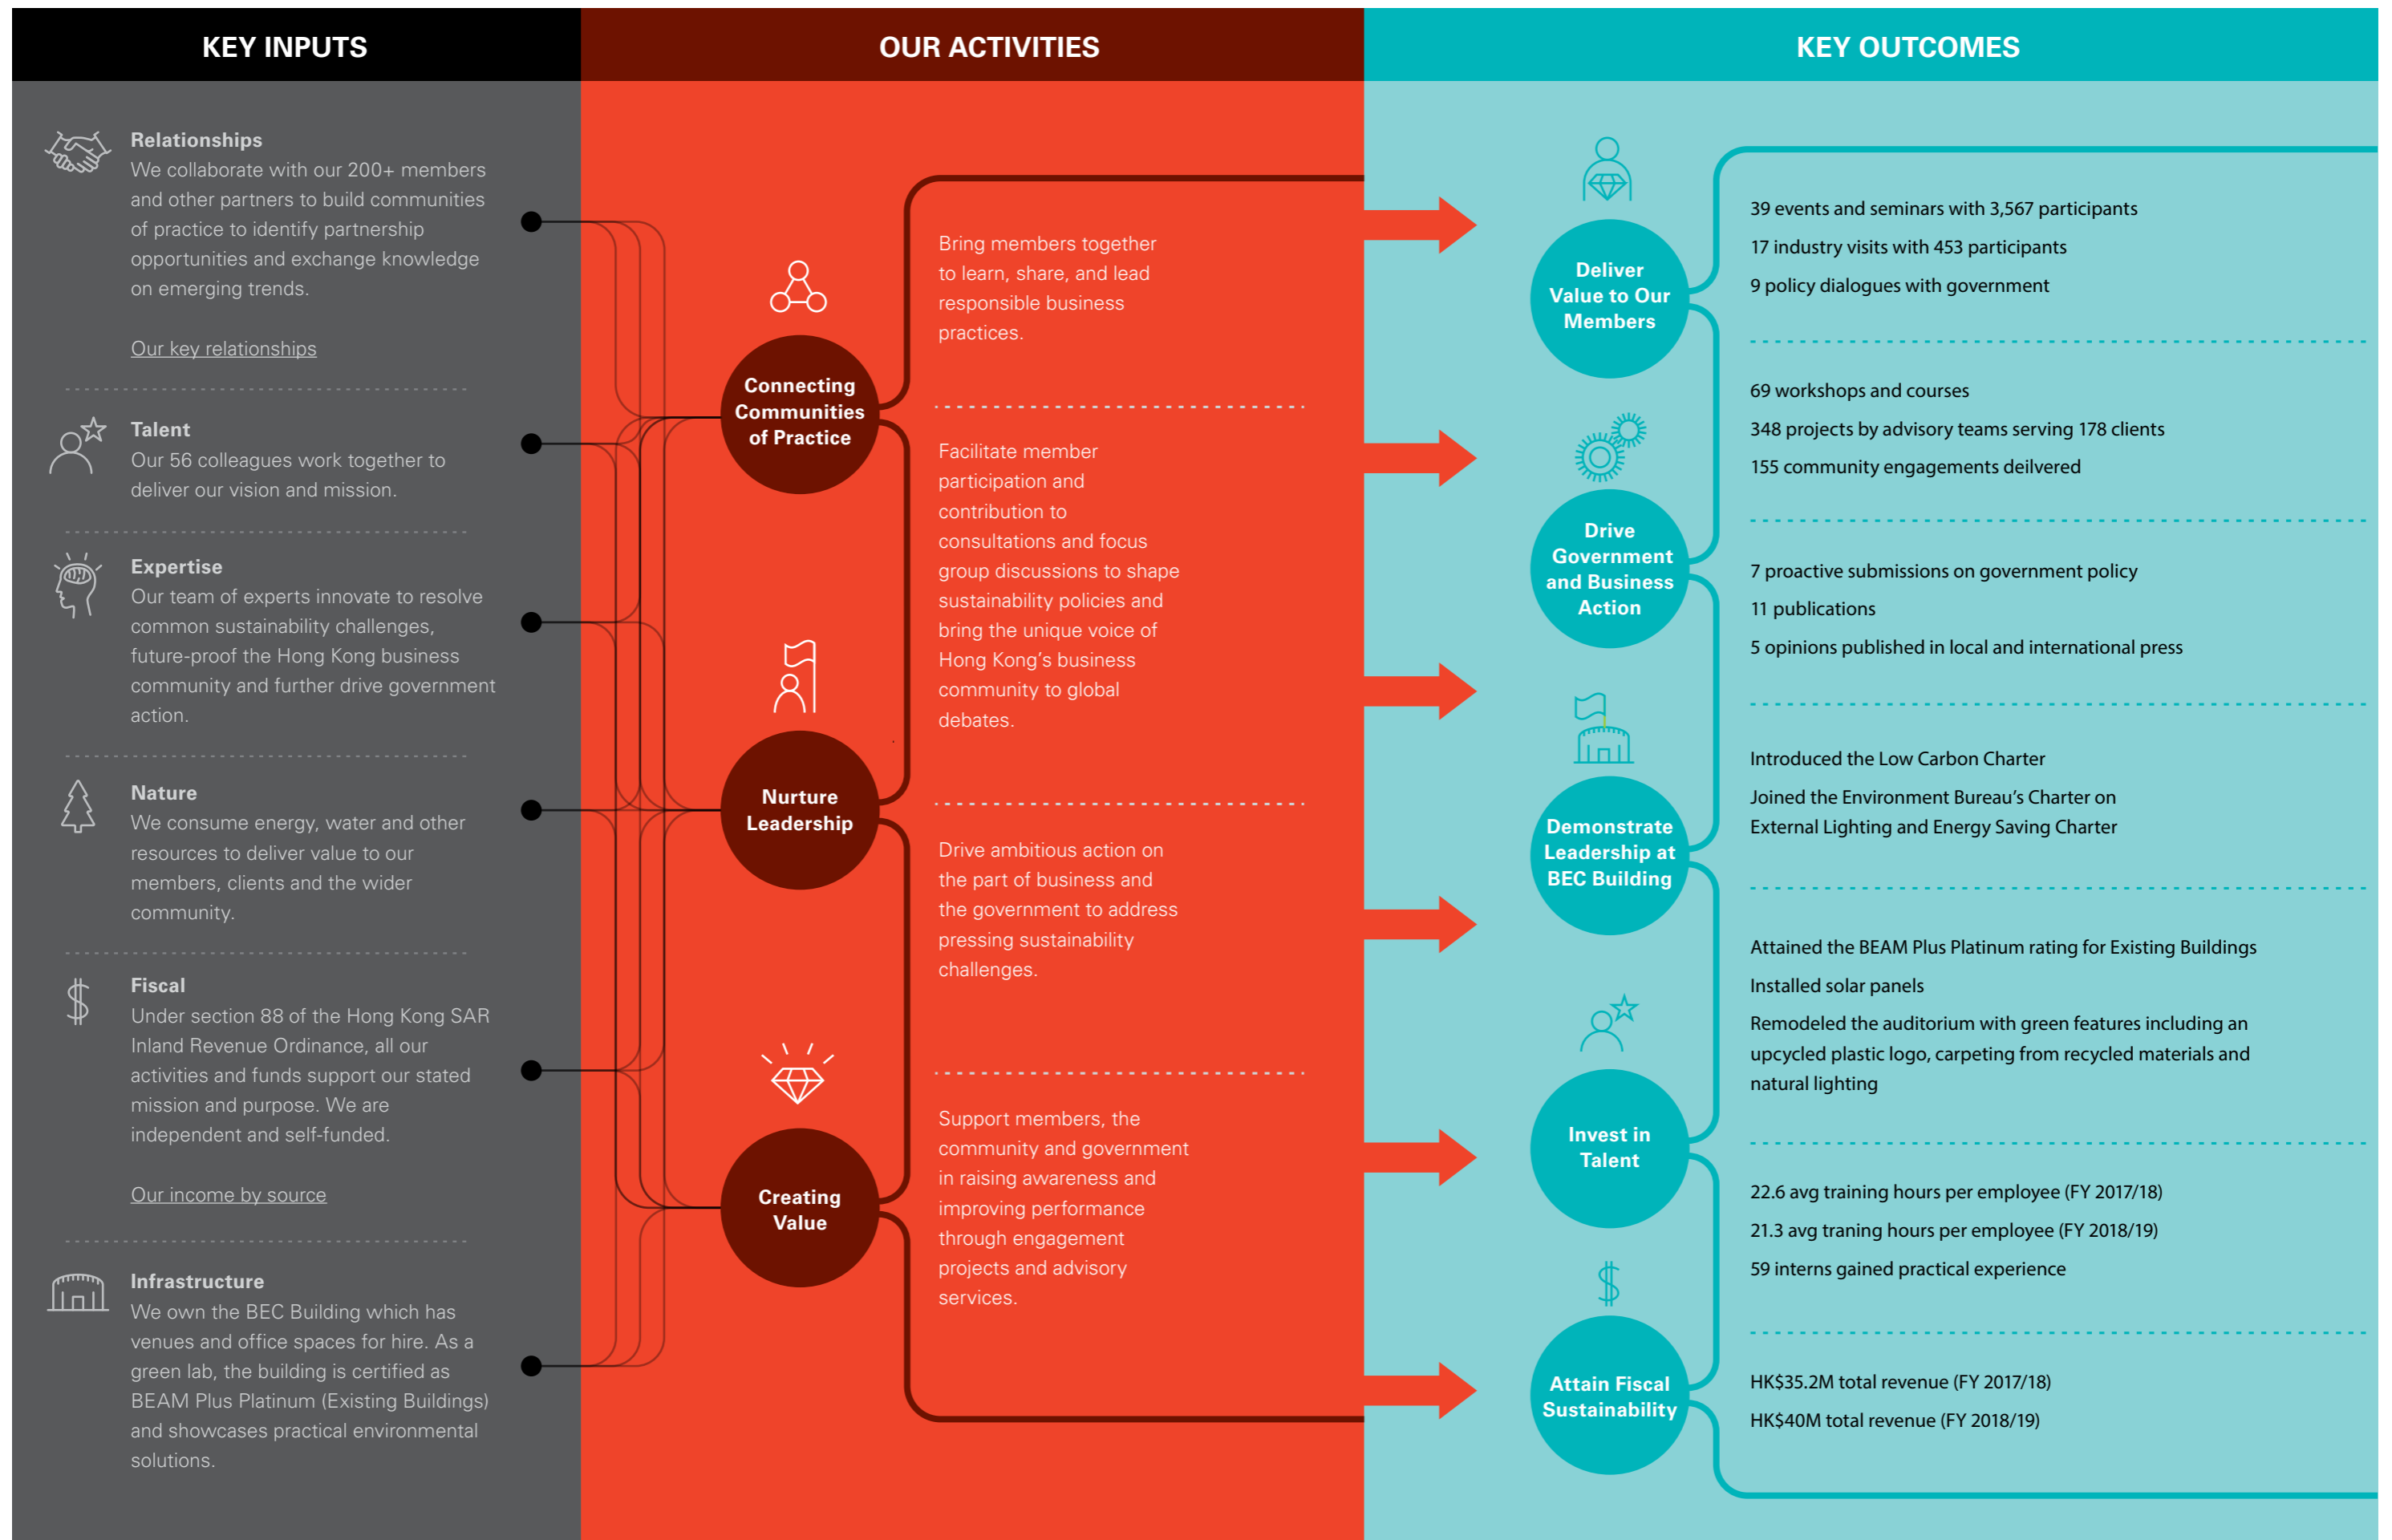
KEY INPUTS

OUR ACTIVITIES

KEY OUTCOMES

Relationships
We collaborate with our 200+ members and other partners to build communities of practice to identify partnership opportunities and exchange knowledge on emerging trends.

Our key relationships

Talent
Our 56 colleagues work together to deliver our vision and mission.

Expertise
Our team of experts innovate to resolve common sustainability challenges, future-proof the Hong Kong business community and further drive government action.

Nature
We consume energy, water and other resources to deliver value to our members, clients and the wider community.

Fiscal
Under section 88 of the Hong Kong SAR Inland Revenue Ordinance, all our activities and funds support our stated mission and purpose. We are independent and self-funded.

Our income by source

Infrastructure
We own the BEC Building which has venues and office spaces for hire. As a green lab, the building is certified as BEAM Plus Platinum (Existing Buildings) and showcases practical environmental solutions.

Connecting Communities of Practice

Nurture Leadership

Creating Value

Bring members together to learn, share, and lead responsible business practices.

Facilitate member participation and contribution to consultations and focus group discussions to shape sustainability policies and bring the unique voice of Hong Kong's business community to global debates.

Drive ambitious action on the part of business and the government to address pressing sustainability challenges.

Support members, the community and government in raising awareness and improving performance through engagement projects and advisory services.

Deliver Value to Our Members

Drive Government and Business Action

Demonstrate Leadership at BEC Building

Invest in Talent

Attain Fiscal Sustainability

39 events and seminars with 3,567 participants
17 industry visits with 453 participants
9 policy dialogues with government

69 workshops and courses
348 projects by advisory teams serving 178 clients
155 community engagements deilvered

7 proactive submissions on government policy
11 publications
5 opinions published in local and international press

Introduced the Low Carbon Charter
Joined the Environment Bureau's Charter on External Lighting and Energy Saving Charter

Attained the BEAM Plus Platinum rating for Existing Buildings
Installed solar panels
Remodeled the auditorium with green features including an upcycled plastic logo, carpeting from recycled materials and natural lighting

22.6 avg training hours per employee (FY 2017/18)
21.3 avg traning hours per employee (FY 2018/19)
59 interns gained practical experience

HK$35.2M total revenue (FY 2017/18)
HK$40M total revenue (FY 2018/19)